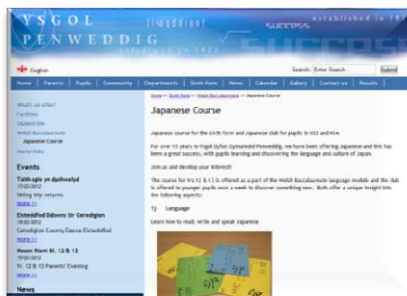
YSGOL PENWEDDIG

llwyddiant

success

established in 1973

sefydlwyd yn 1973

English

Search: Enter Search

Submit

Home | Parents | Pupils | Community | Departments | Sixth Form | News | Calendar | Gallery | Contact us | Results

What's on offer?
Facilities
Student life
Welsh Baccalaureate
Japanese Course
Useful links

Events

Taith sgio yn dychwelyd
17/02/2012
Skiing trip returns
More >>

Eisteddfod Ddawns Sir Ceredigion
19/02/2012
Ceredigion County Dance Eisteddfod
More >>

Noson Rieni BL 12 & 13
19/02/2012
Yr. 12 & 13 Parents' Evening
More >>

News

Home >> Sixth Form >> Welsh Baccalaureate >> Japanese Course

Japanese Course

Japanese course for the sixth form and Japanese club for pupils in KS3 and KS4.

For over 10 years in Ysgol Gyfun Gymraeg Penweddig, we have been offering Japanese and this has been a great success, with pupils learning and discovering the language and culture of Japan.

Join us and develop your interest!

The course for Yrs 12 & 13 is offered as a part of the Welsh Baccalaureate language module and the club is offered to younger pupils once a week to discover something new. Both offer a unique insight into the following aspects:

1) Language

Learn how to read, write and speak Japanese